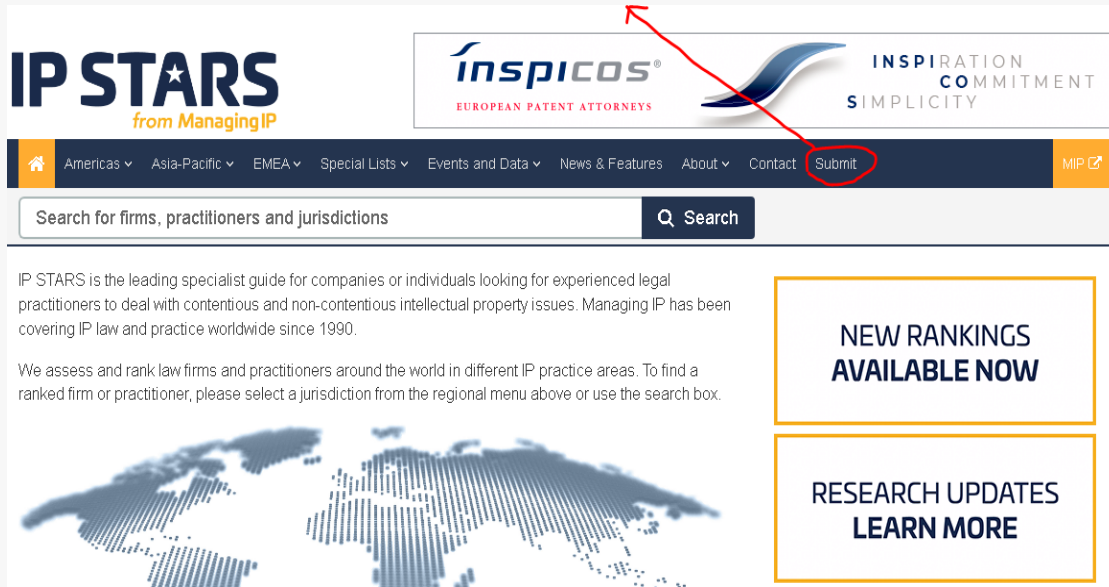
IP STARS
from Managing IP

inspicos®
EUROPEAN PATENT ATTORNEYS

INSPIRATION
COMMITMENT
SIMPLICITY

Americas Asia-Pacific EMEA Special Lists Events and Data News & Features About Contact Submit MIP

Search for firms, practitioners and jurisdictions
Search

IP STARS is the leading specialist guide for companies or individuals looking for experienced legal practitioners to deal with contentious and non-contentious intellectual property issues. Managing IP has been covering IP law and practice worldwide since 1990.

We assess and rank law firms and practitioners around the world in different IP practice areas. To find a ranked firm or practitioner, please select a jurisdiction from the regional menu above or use the search box.

NEW RANKINGS
AVAILABLE NOW

RESEARCH UPDATES
LEARN MORE